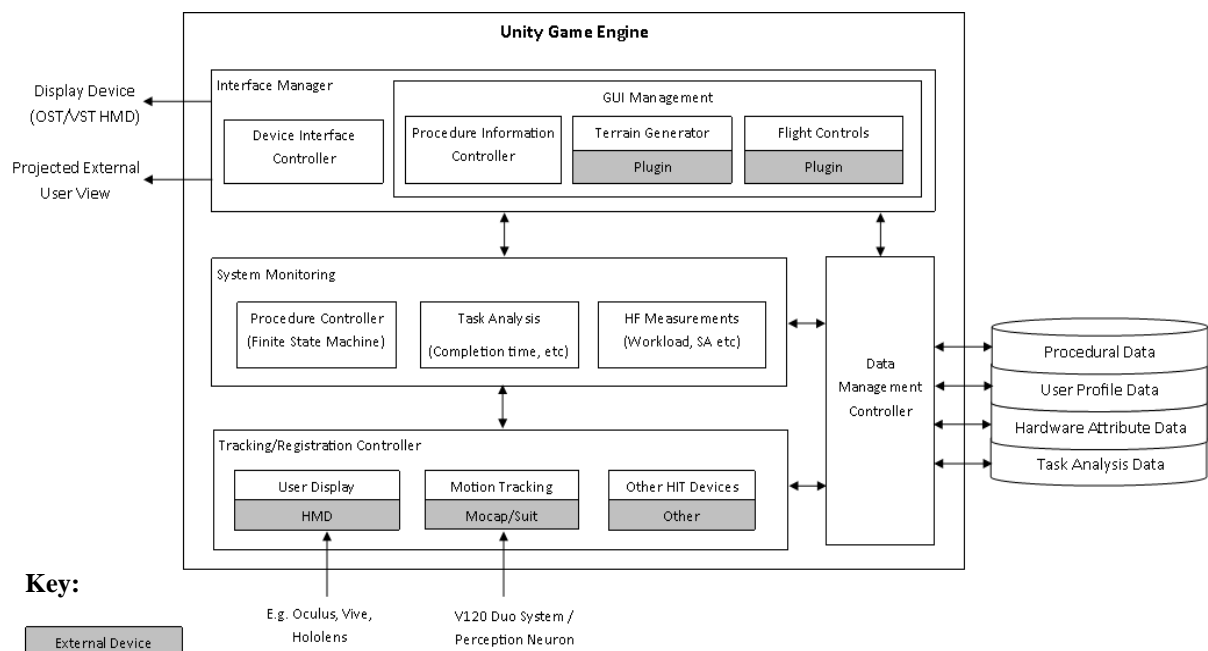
Unity Game Engine

Display Device (OST/VST HMD)

Projected External User View

Interface Manager

Device Interface Controller

GUI Management

Procedure Information Controller

Terrain Generator

Plugin

Flight Controls

Plugin

System Monitoring

Procedure Controller (Finite State Machine)

Task Analysis (Completion time, etc)

HF Measurements (Workload, SA etc)

Data Management Controller

Procedural Data

User Profile Data

Hardware Attribute Data

Task Analysis Data

Tracking/Registration Controller

User Display

HMD

Motion Tracking

Mocap/Suit

Other HIT Devices

Other

Key:

External Device

E.g. Oculus, Vive, Hololens

V120 Duo System / Perception Neuron